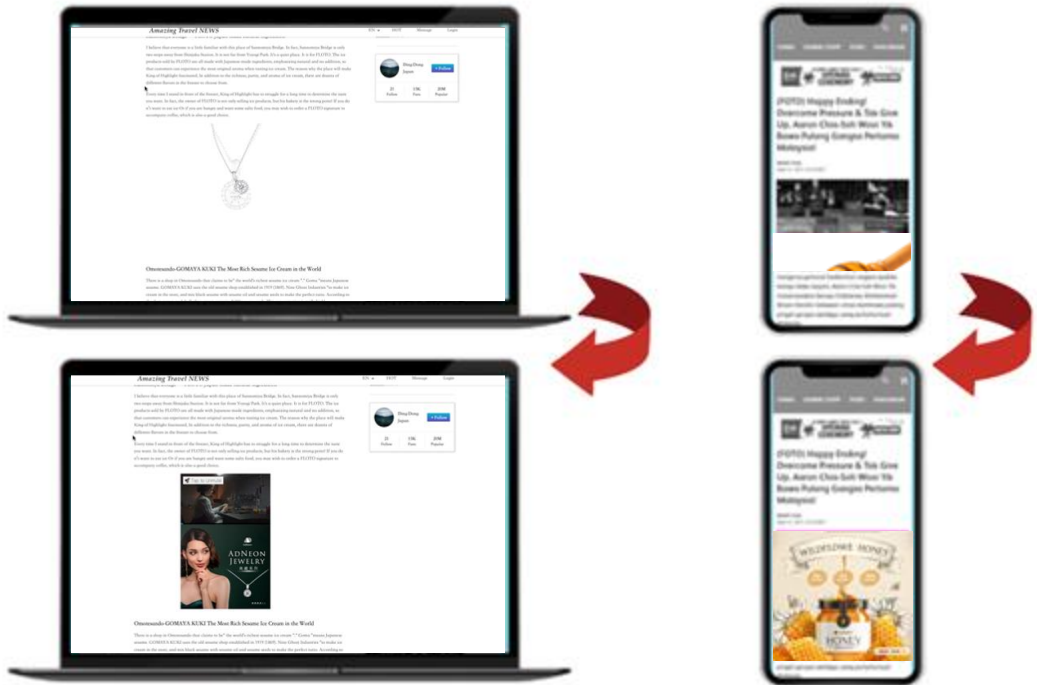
Amazing Travel NEWS

Omotesando-GOMAYA KUKI The Most Rich Sesame Ice Cream in the World

Amazing Travel NEWS

ADNEON JEWELRY

Omotesando-GOMAYA KUKI The Most Rich Sesame Ice Cream in the World

(FOTO) Happy Ending! Overcome Pressure & Tak Give Up, Aaron Chia-Soh Wooi Yik Bawa Pulang Gangsa Pertama Malaysia!

(FOTO) Happy Ending! Overcome Pressure & Tak Give Up, Aaron Chia-Soh Wooi Yik Bawa Pulang Gangsa Pertama Malaysia!

WILDFLOWER HONEY

HONEY